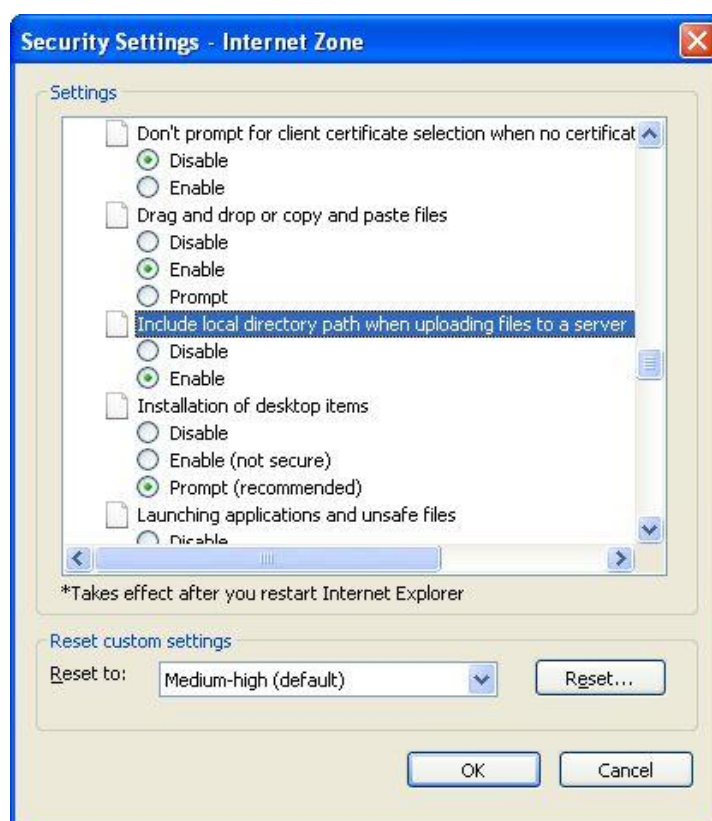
Security Settings - Internet Zone

Settings

Don't prompt for client certificate selection when no certificat
Disable
Enable
Drag and drop or copy and paste files
Disable
Enable
Prompt
Include local directory path when uploading files to a server
Disable
Enable
Installation of desktop items
Disable
Enable (not secure)
Prompt (recommended)
Launching applications and unsafe files
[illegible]

*Takes effect after you restart Internet Explorer

Reset custom settings
Reset to: Medium-high (default)
Reset...

OK
Cancel